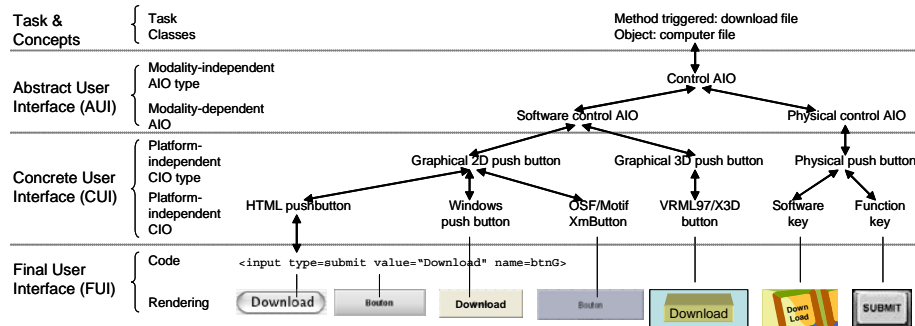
Task & Concepts
Task
Classes

Method triggered: download file
Object: computer file

Abstract User Interface (AUI)
Modality-independent AIO type
Modality-dependent AIO

Control AIO
Software control AIO
Physical control AIO

Concrete User Interface (CUI)
Platform-independent CIO type
Platform-independent CIO

Graphical 2D push button
Graphical 3D push button
Physical push button

HTML pushbutton
Windows push button
OSF/Motif XmButton
VRML97/X3D button
Software key
Function key

Final User Interface (FUI)
Code
Rendering

<input type=submit value="Download" name=btnG>

Download
Bouton
Download
Bouton
Download
Down Load
SUBMIT